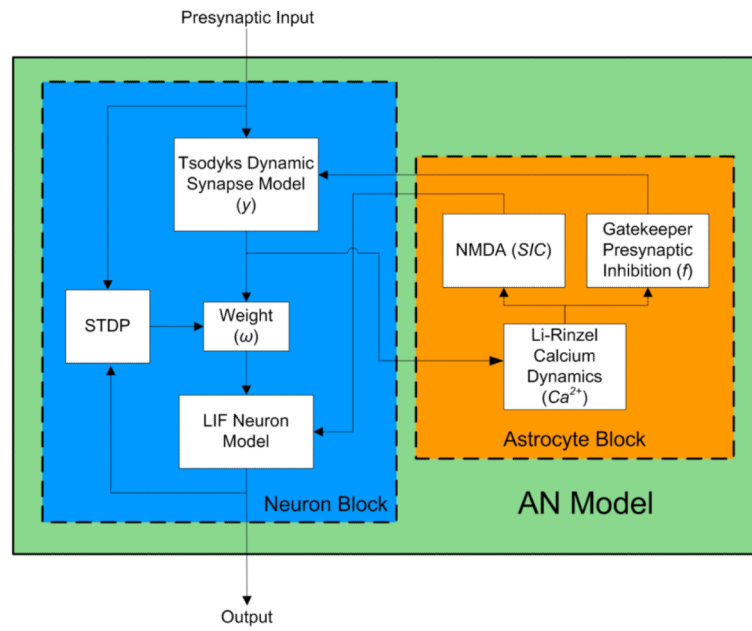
Presynaptic Input

Tsodyks Dynamic Synapse Model ($y$)

NMDA ($SIC$)

Gatekeeper Presynaptic Inhibition ($f$)

STDP

Weight ($\omega$)

Li-Rinzel Calcium Dynamics ($Ca^{2+}$)

LIF Neuron Model

Astrocyte Block

Neuron Block

AN Model

Output